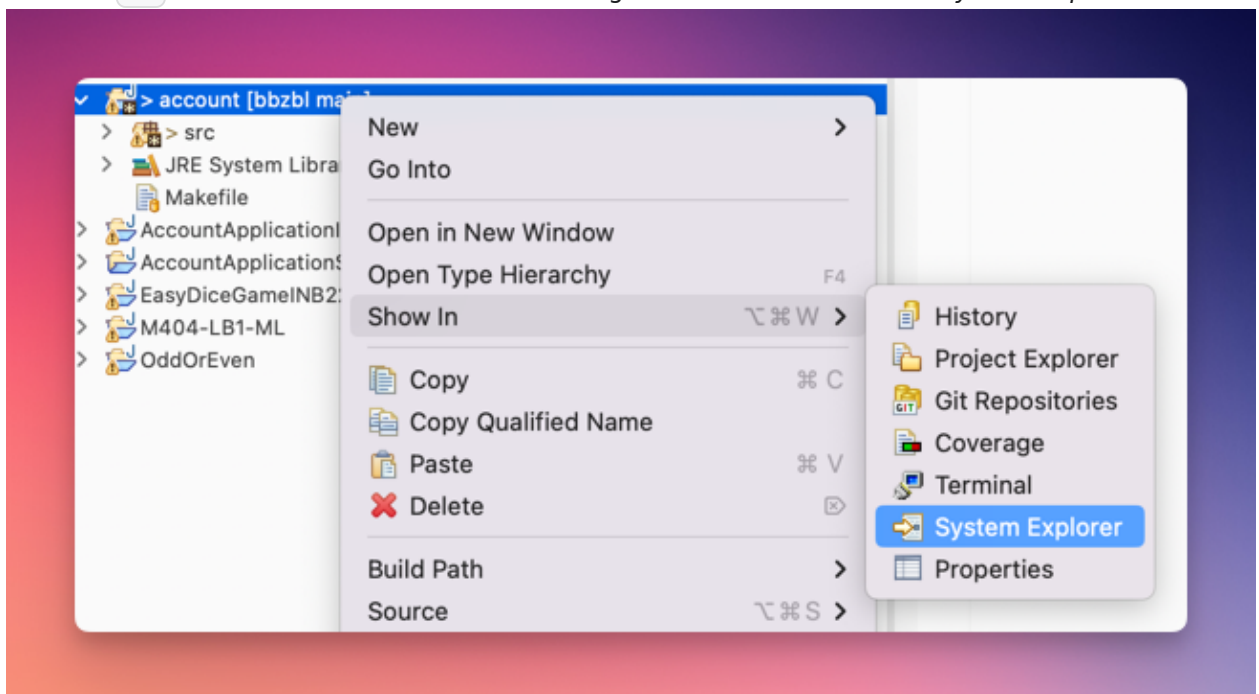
> account [bbzbl ma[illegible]
> src
JRE System Libra
Makefile
AccountApplication
AccountApplication
EasyDiceGameINB2
M404-LB1-ML
OddOrEven

New
Go Into
Open in New Window
Open Type Hierarchy F4
Show In ⌥⌘W
Copy ⌘C
Copy Qualified Name
Paste ⌘V
Delete
Build Path
Source ⌥⌘S

History
Project Explorer
Git Repositories
Coverage
Terminal
System Explorer
Properties